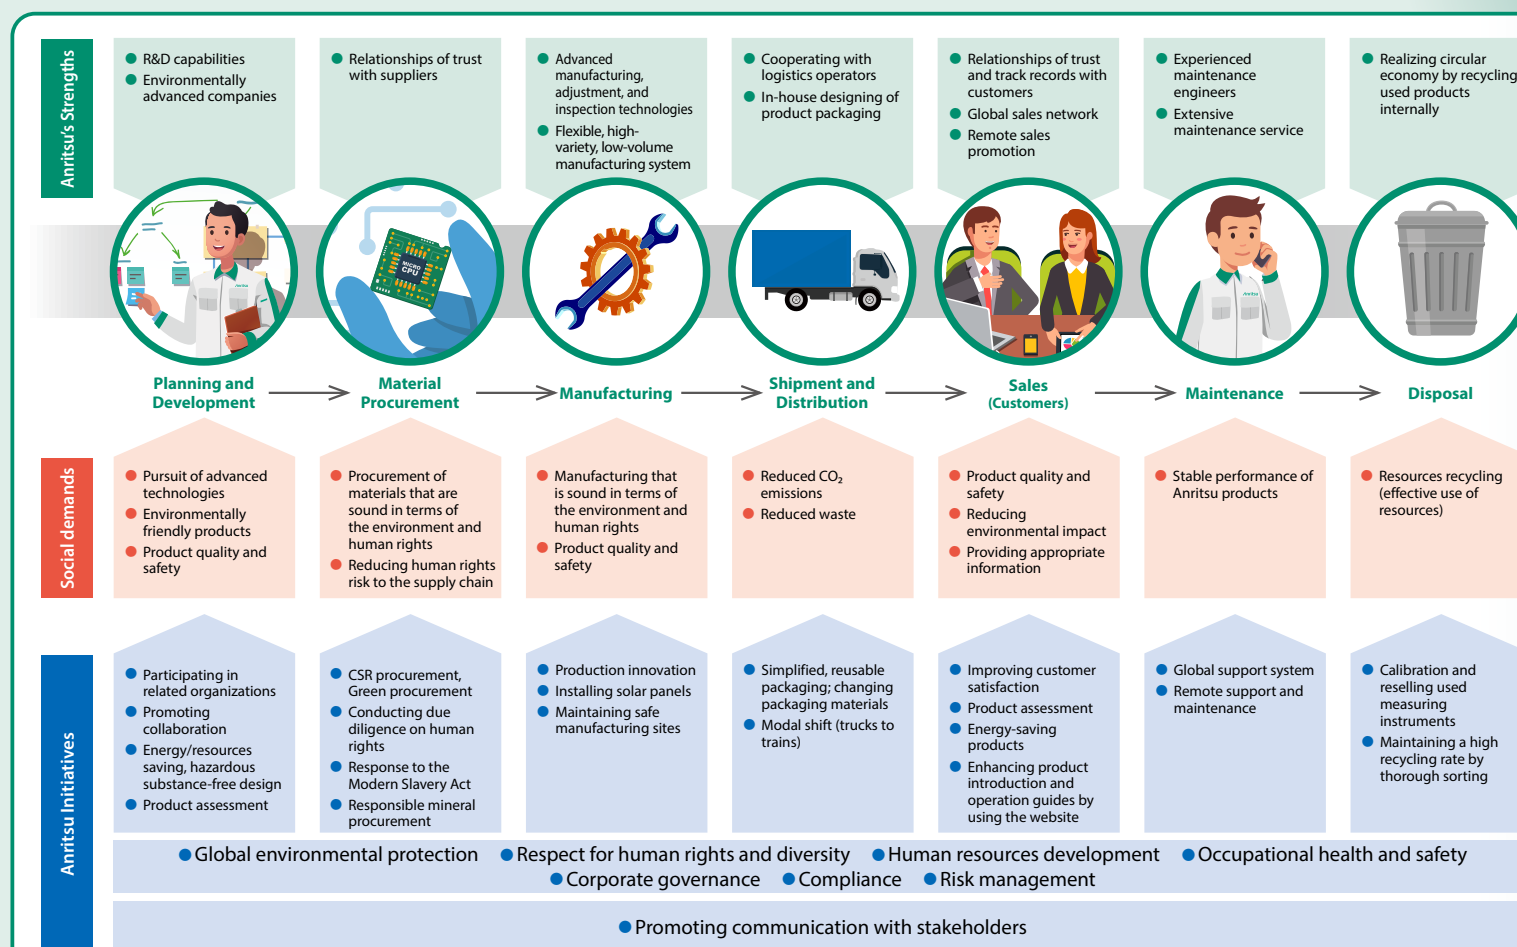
Anritsu's Strengths

R&D capabilities
Environmentally advanced companies

Relationships of trust with suppliers

Advanced manufacturing, adjustment, and inspection technologies
Flexible, high-variety, low-volume manufacturing system

Cooperating with logistics operators
In-house designing of product packaging

Relationships of trust and track records with customers
Global sales network
Remote sales promotion

Experienced maintenance engineers
Extensive maintenance service

Realizing circular economy by recycling used products internally

MICRO CPU

Planning and Development → Material Procurement → Manufacturing → Shipment and Distribution → Sales (Customers) → Maintenance → Disposal

Social demands

Pursuit of advanced technologies
Environmentally friendly products
Product quality and safety

Procurement of materials that are sound in terms of the environment and human rights
Reducing human rights risk to the supply chain

Manufacturing that is sound in terms of the environment and human rights
Product quality and safety

Reduced $CO_2$ emissions
Reduced waste

Product quality and safety
Reducing environmental impact
Providing appropriate information

Stable performance of Anritsu products

Resources recycling (effective use of resources)

Anritsu Initiatives

Participating in related organizations
Promoting collaboration
Energy/resources saving, hazardous substance-free design
Product assessment

CSR procurement, Green procurement
Conducting due diligence on human rights
Response to the Modern Slavery Act
Responsible mineral procurement

Production innovation
Installing solar panels
Maintaining safe manufacturing sites

Simplified, reusable packaging; changing packaging materials
Modal shift (trucks to trains)

Improving customer satisfaction
Product assessment
Energy-saving products
Enhancing product introduction and operation guides by using the website

Global support system
Remote support and maintenance

Calibration and reselling used measuring instruments
Maintaining a high recycling rate by thorough sorting

Global environmental protection  Respect for human rights and diversity  Human resources development  Occupational health and safety
Corporate governance  Compliance  Risk management

Promoting communication with stakeholders